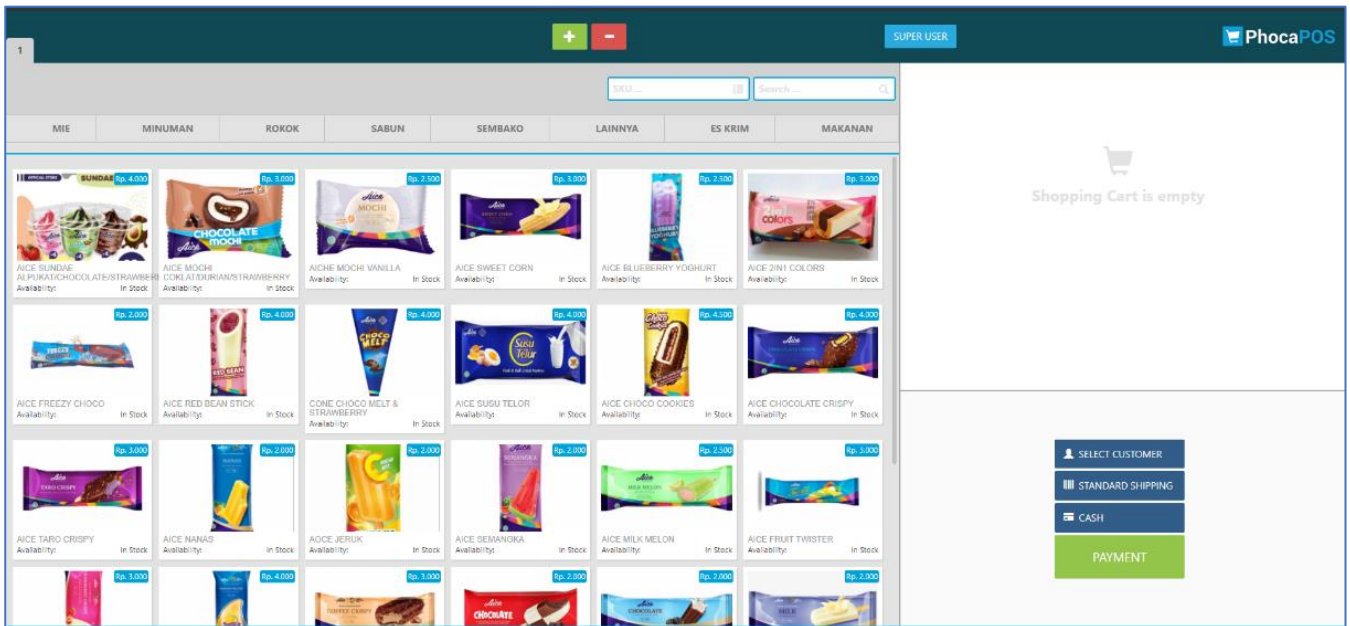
1

+ −

SUPER USER

PhocaPOS

SKU ...

Search ...

| MIE | MINUMAN | ROKOK | SABUN | SEMBAKO | LAINNYA | ES KRIM | MAKANAN |
|---|---|---|---|---|---|---|---|

Rp. 4.000
AICE SUNDAE ALPUKAT/CHOCOLATE/STRAWBERI
Availability: In Stock

Rp. 3.000
AICE MOCHI COKLAT/DURIAN/STRAWBERRY
Availability: In Stock

Rp. 2.500
AICHE MOCHI VANILLA
Availability: In Stock

Rp. 3.000
AICE SWEET CORN
Availability: In Stock

Rp. 2.500
AICE BLUEBERRY YOGHURT
Availability: In Stock

Rp. 3.000
AICE 2IN1 COLORS
Availability: In Stock

Rp. 2.000
AICE FREEZY CHOCO
Availability: In Stock

Rp. 4.000
AICE RED BEAN STICK
Availability: In Stock

Rp. 4.000
CONE CHOCO MELT & STRAWBERRY
Availability: In Stock

Rp. 4.000
AICE SUSU TELOR
Availability: In Stock

Rp. 4.500
AICE CHOCO COOKIES
Availability: In Stock

Rp. 4.000
AICE CHOCOLATE CRISPY
Availability: In Stock

Rp. 3.000
AICE TARO CRISPY
Availability: In Stock

Rp. 2.000
AICE NANAS
Availability: In Stock

Rp. 2.000
AOCE JERUK
Availability: In Stock

Rp. 2.000
AICE SEMANGKA
Availability: In Stock

Rp. 2.500
AICE MILK MELON
Availability: In Stock

Rp. 3.000
AICE FRUIT TWISTER
Availability: In Stock

Rp. 3.000

Rp. 4.000

Rp. 3.000

Rp. 2.000

Rp. 2.000

Rp. 2.000

Shopping Cart is empty

SELECT CUSTOMER

STANDARD SHIPPING

CASH

PAYMENT